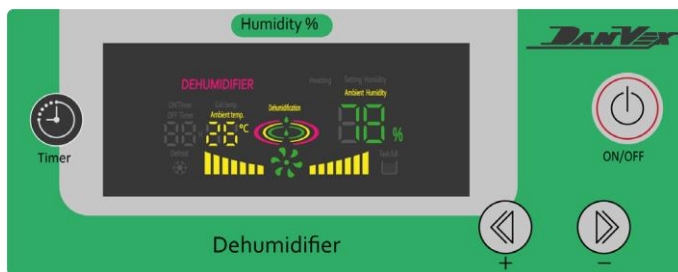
Humidity %

DANVEX

DEHUMIDIFIER

Heating Setting Humidity

ON Time
OFF Time

Coil temp.
Ambient temp.

Dehumidification

Ambient Humidity

26 °C

38 %

Defrost

Tank full

Timer

ON/OFF

Dehumidifier

+

−